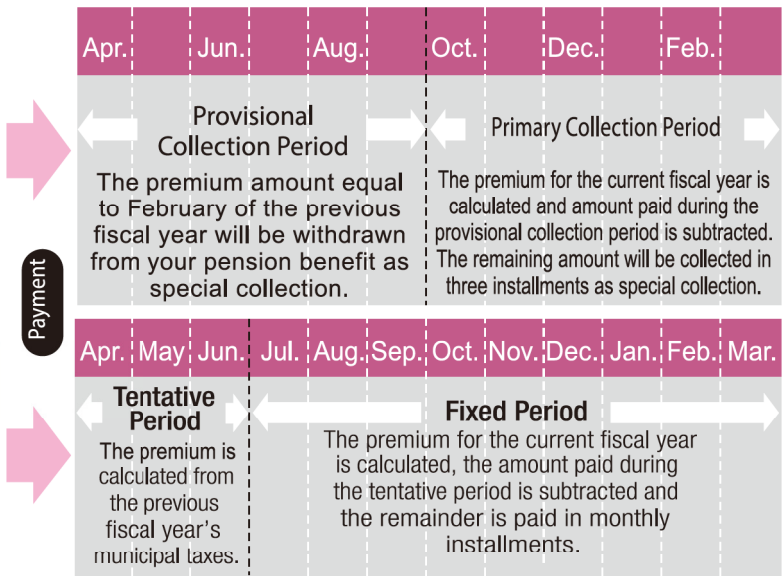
Apr. Jun. Aug. Oct. Dec. Feb.

Provisional Collection Period

The premium amount equal to February of the previous fiscal year will be withdrawn from your pension benefit as special collection.

Primary Collection Period

The premium for the current fiscal year is calculated and amount paid during the provisional collection period is subtracted. The remaining amount will be collected in three installments as special collection.

Payment

Apr. May Jun. Jul. Aug. Sep. Oct. Nov. Dec. Jan. Feb. Mar.

Tentative Period

The premium is calculated from the previous fiscal year's municipal taxes.

Fixed Period

The premium for the current fiscal year is calculated, the amount paid during the tentative period is subtracted and the remainder is paid in monthly installments.